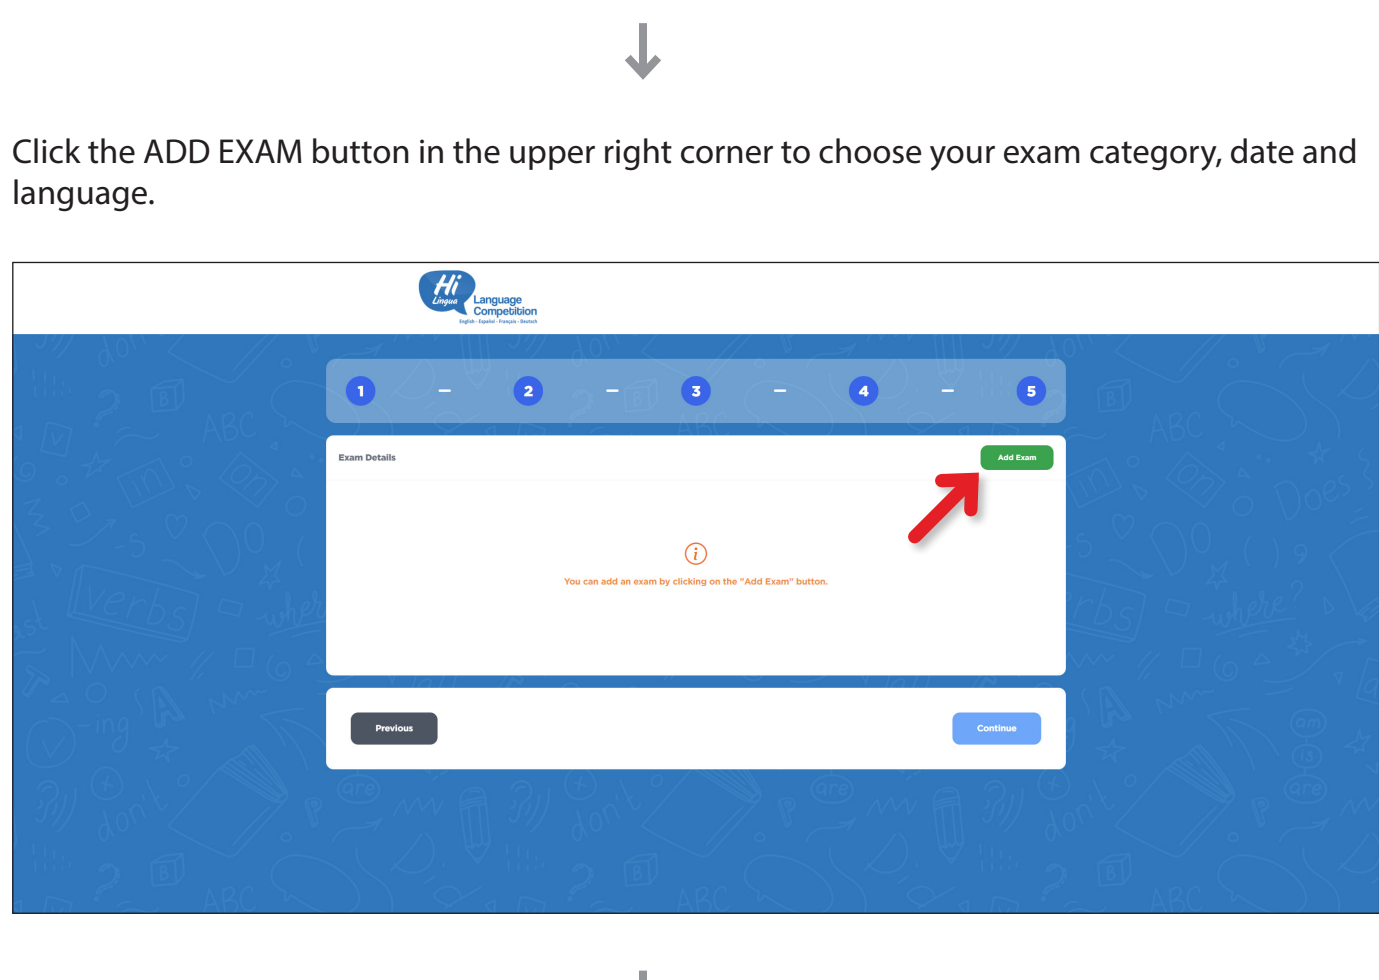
Click the ADD EXAM button in the upper right corner to choose your exam category, date and language.

Hi Lingua Language Competition
English · Español · Français · Deutsch

1 – 2 – 3 – 4 – 5

Exam Details

Add Exam

You can add an exam by clicking on the "Add Exam" button.

Previous

Continue